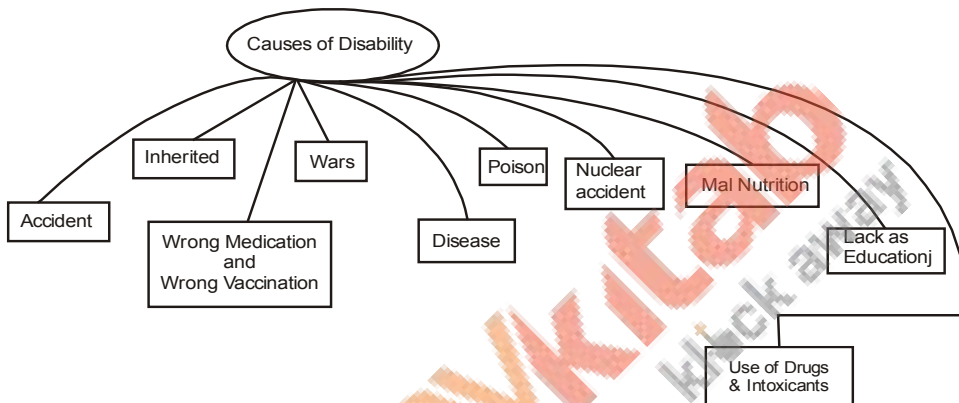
Causes of Disability

Inherited

Wars

Poison

Nuclear accident

Mal Nutrition

Accident

Wrong Medication and Wrong Vaccination

Disease

Lack as Educationj

Use of Drugs & Intoxicants

kitab

klick away